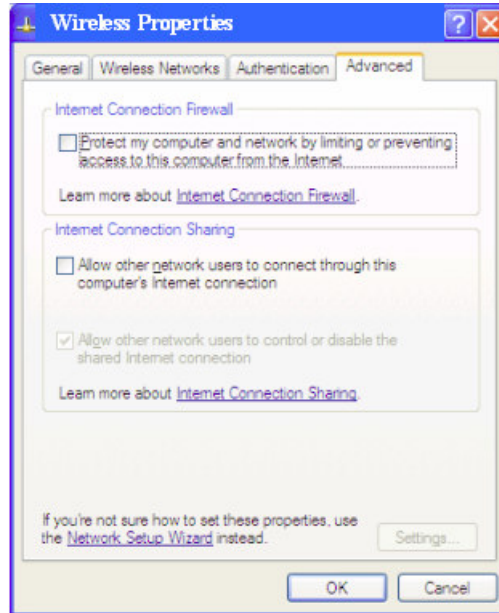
Wireless Properties

General | Wireless Networks | Authentication | Advanced

Internet Connection Firewall

Protect my computer and network by limiting or preventing access to this computer from the Internet

Learn more about Internet Connection Firewall.

Internet Connection Sharing

Allow other network users to connect through this computer's Internet connection

Allow other network users to control or disable the shared Internet connection

Learn more about Internet Connection Sharing.

If you're not sure how to set these properties, use the Network Setup Wizard instead.

Settings...

OK

Cancel